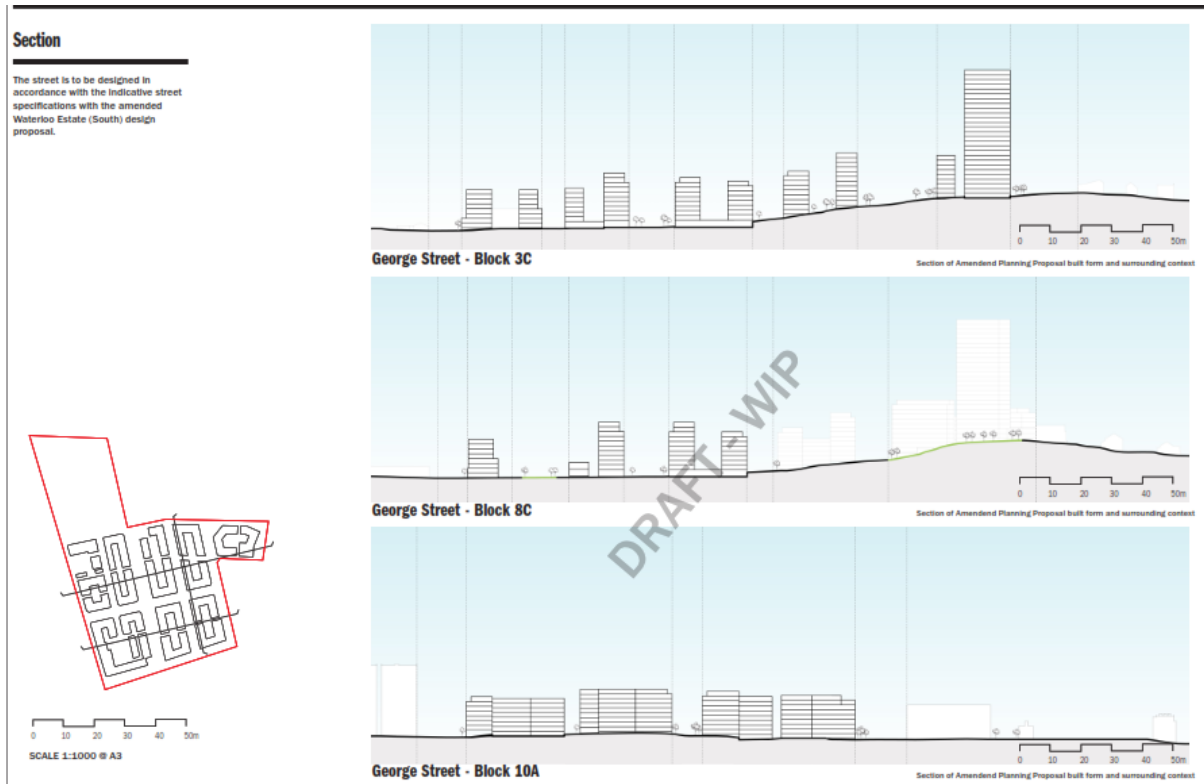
Section

The street is to be designed in accordance with the indicative street specifications with the amended Waterloo Estate (South) design proposal.

0 10 20 30 40 50m

George Street - Block 3C

Section of Amendend Planning Proposal built form and surrounding context

DRAFT - WIP

0 10 20 30 40 50m

George Street - Block 8C

Section of Amendend Planning Proposal built form and surrounding context

0 10 20 30 40 50m

SCALE 1:1000 @ A3

0 10 20 30 40 50m

George Street - Block 10A

Section of Amendend Planning Proposal built form and surrounding context